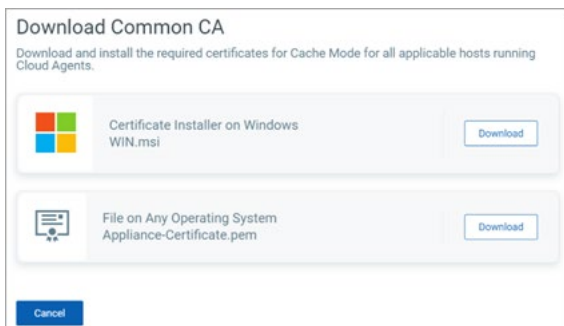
Download Common CA

Download and install the required certificates for Cache Mode for all applicable hosts running Cloud Agents.

Certificate Installer on Windows
WIN.msi

Download

File on Any Operating System
Appliance-Certificate.pem

Download

Cancel